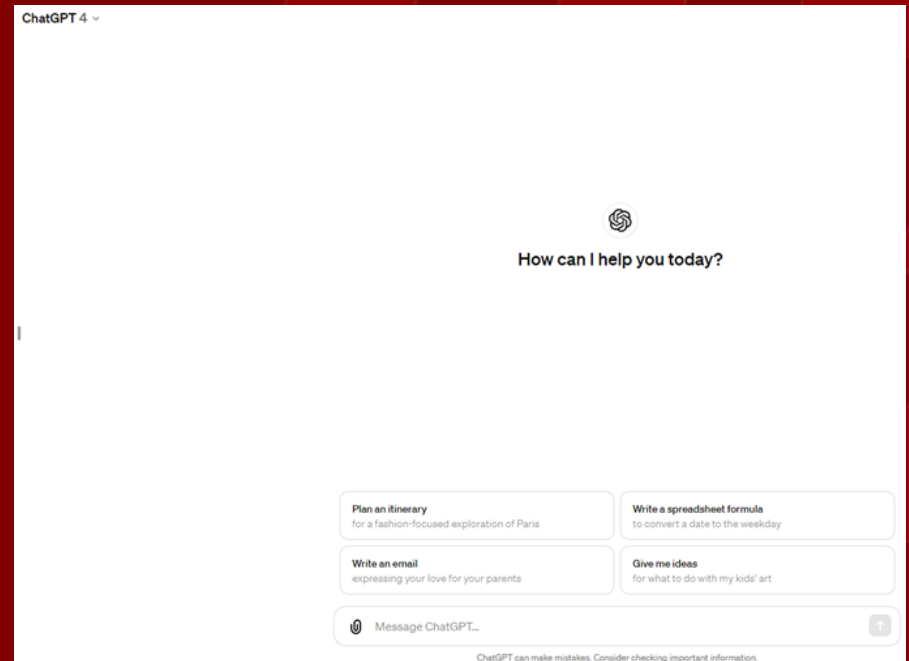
ChatGPT 4

How can I help you today?

Plan an itinerary
for a fashion-focused exploration of Paris

Write a spreadsheet formula
to convert a date to the weekday

Write an email
expressing your love for your parents

Give me ideas
for what to do with my kids' art

Message ChatGPT...

ChatGPT can make mistakes. Consider checking important information.